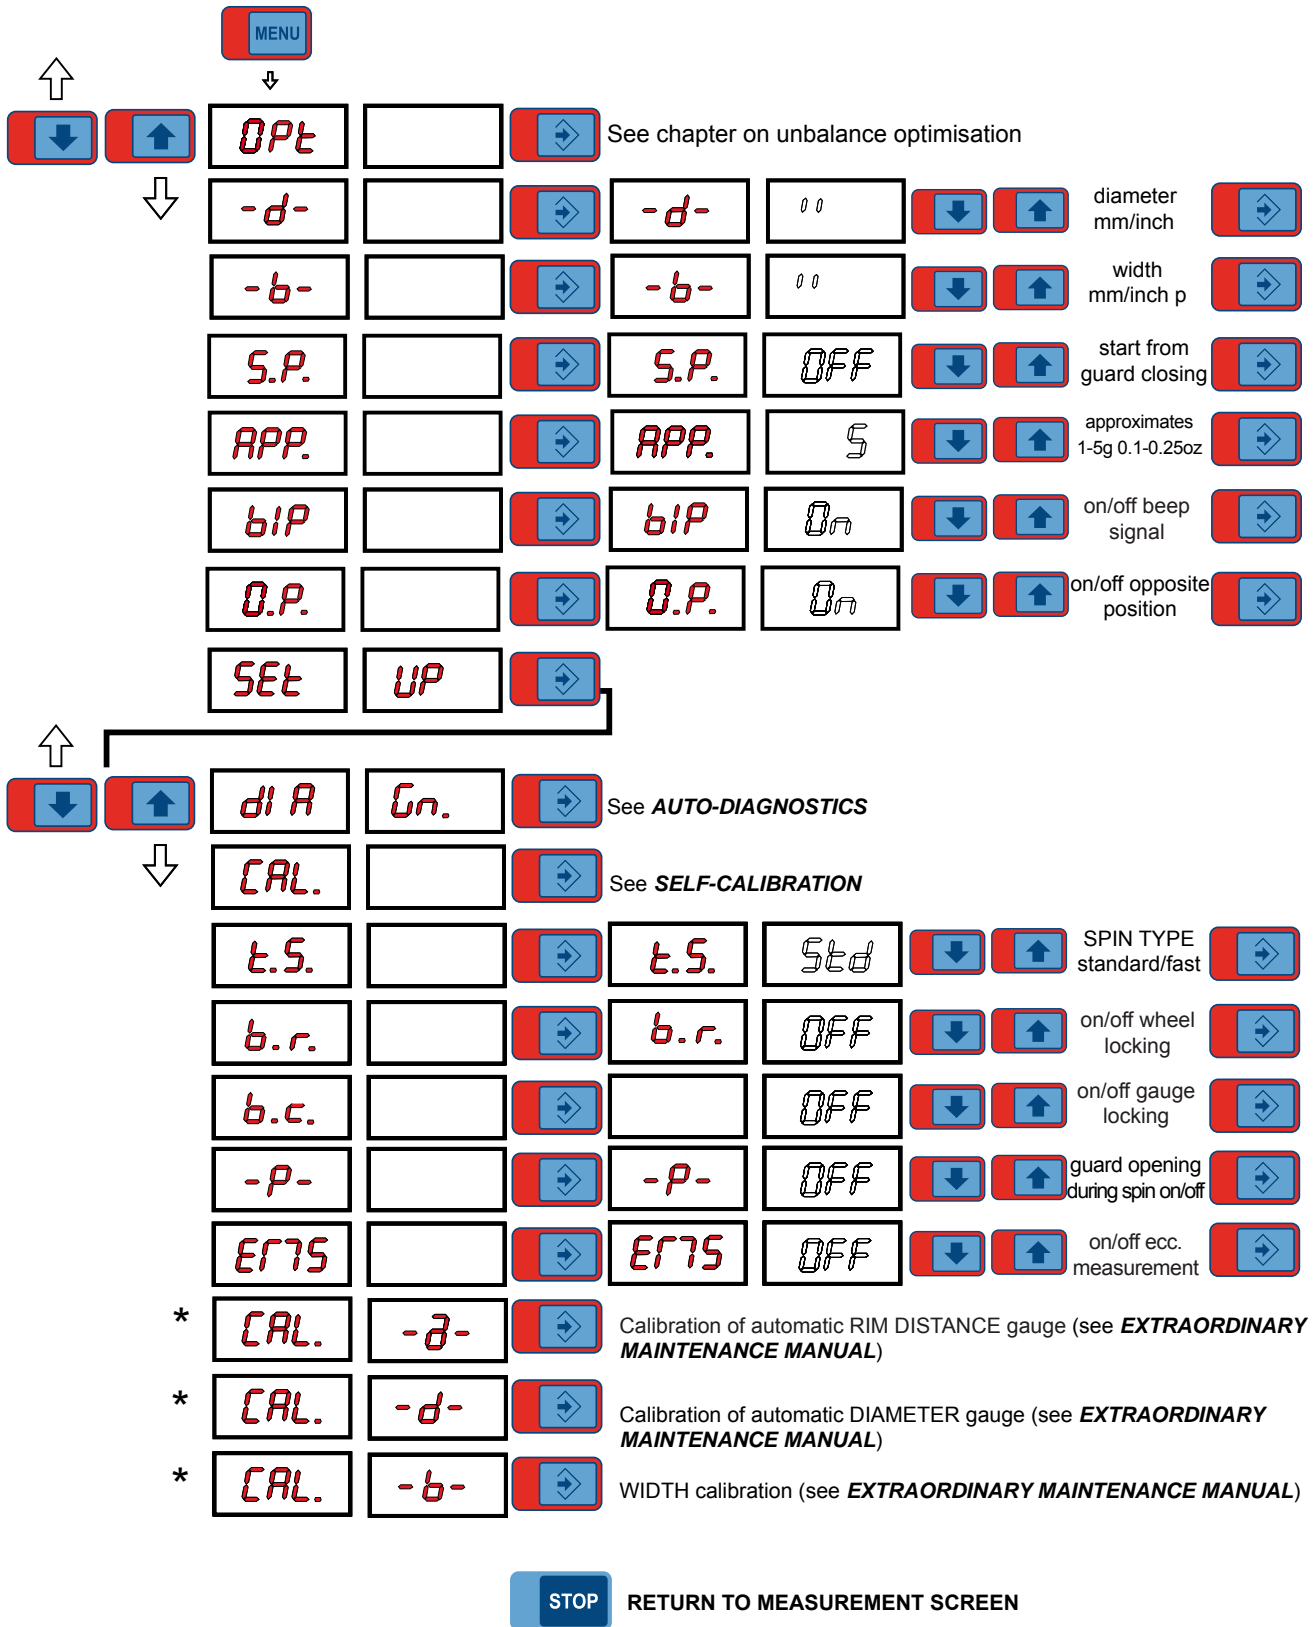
MENU

OPt

See chapter on unbalance optimisation

-d-

-d-

"

diameter mm/inch

-b-

-b-

"

width mm/inch p

S.P.

S.P.

OFF

start from guard closing

APP.

APP.

5

approximates 1-5g 0.1-0.25oz

bIP

bIP

On

on/off beep signal

O.P.

O.P.

On

on/off opposite position

SEt

UP

dI A

Gn.

See ***AUTO-DIAGNOSTICS***

CAL.

See ***SELF-CALIBRATION***

t.S.

t.S.

Std

SPIN TYPE standard/fast

b.r.

b.r.

OFF

on/off wheel locking

b.c.

OFF

on/off gauge locking

-P-

-P-

OFF

guard opening during spin on/off

Er75

Er75

OFF

on/off ecc. measurement

* CAL. -a-

Calibration of automatic RIM DISTANCE gauge (see ***EXTRAORDINARY MAINTENANCE MANUAL***)

* CAL. -d-

Calibration of automatic DIAMETER gauge (see ***EXTRAORDINARY MAINTENANCE MANUAL***)

* CAL. -b-

WIDTH calibration (see ***EXTRAORDINARY MAINTENANCE MANUAL***)

STOP

RETURN TO MEASUREMENT SCREEN